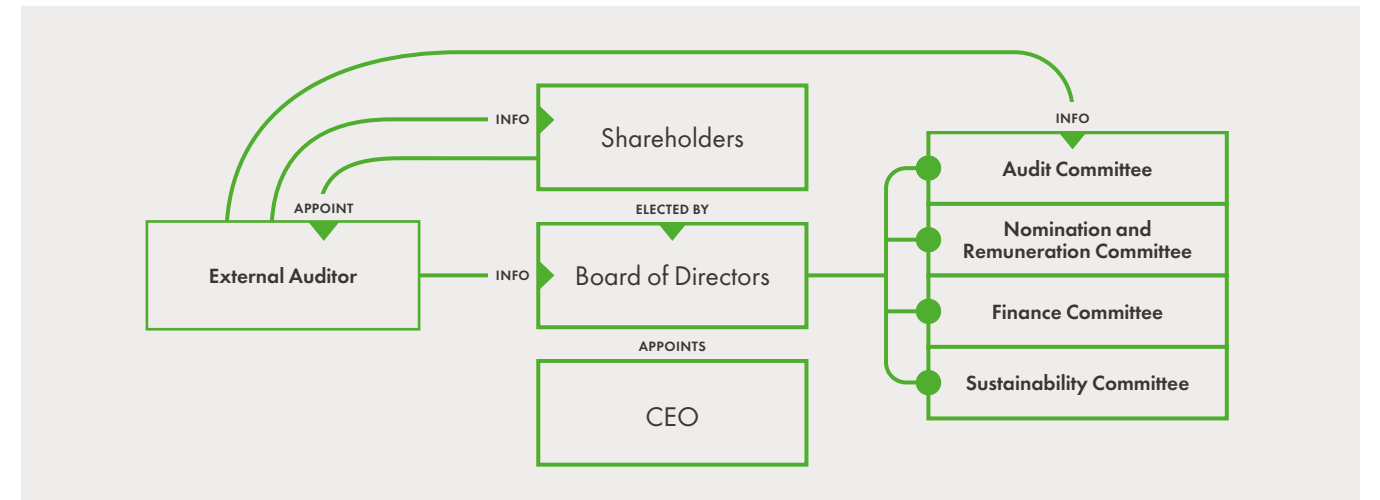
INFO

Shareholders

APPOINT

External Auditor

ELECTED BY

INFO

Board of Directors

APPOINTS

CEO

INFO

Audit Committee

Nomination and Remuneration Committee

Finance Committee

Sustainability Committee